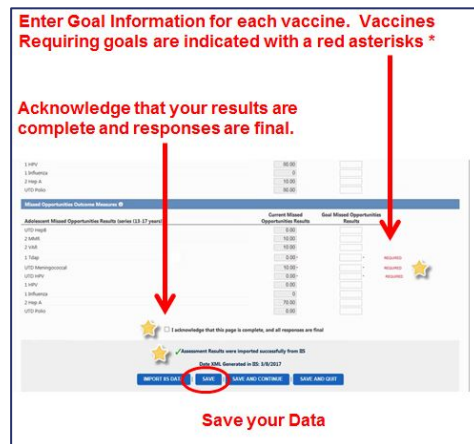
Enter Goal Information for each vaccine. Vaccines Requiring goals are indicated with a red asterisks *

Acknowledge that your results are complete and responses are final.

| | | |
|---|---|---|
| 1 HPV | 90.00 | |
| 1 Influenza | 0 | |
| 2 Hep A | 10.00 | |
| UTD Polio | 90.00 | |

Missed Opportunities Outcome Measures

| Adolescent Missed Opportunities Results (series (13-17 years)) | Current Missed Opportunities Results | Goal Missed Opportunities Results | |
|---|---|---|---|
| UTD HepB | 0.00 | | |
| 2 MMR | 10.00 | | |
| 2 VAR | 10.00 | | |
| 1 Tdap | 0.00 | * | REQUIRED |
| UTD Meningococcal | 10.00 | * | REQUIRED |
| UTD HPV | 0.00 | * | REQUIRED |
| 1 HPV | 0.00 | | |
| 1 Influenza | 0 | | |
| 2 Hep A | 70.00 | | |
| UTD Polio | 0.00 | | |

I acknowledge that this page is complete, and all responses are final

✓Assessment Results were imported successfully from ES

Date XML Generated in ES: 3/8/2017

IMPORT ES DATA | SAVE | SAVE AND CONTINUE | SAVE AND QUIT

Save your Data